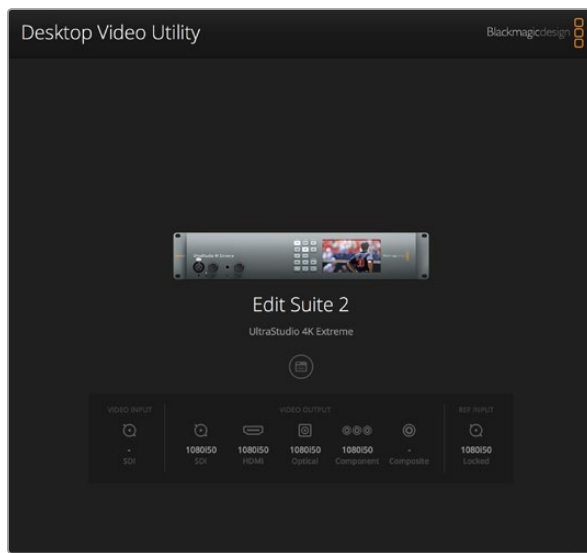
Desktop Video Utility

Blackmagicdesign

Edit Suite 2

UltraStudio 4K Extreme

VIDEO INPUT

-

SDI

VIDEO OUTPUT

1080i50
SDI

1080i50
HDMI

1080i50
Optical

1080i50
Component

-
Composite

REF INPUT

1080i50
Locked